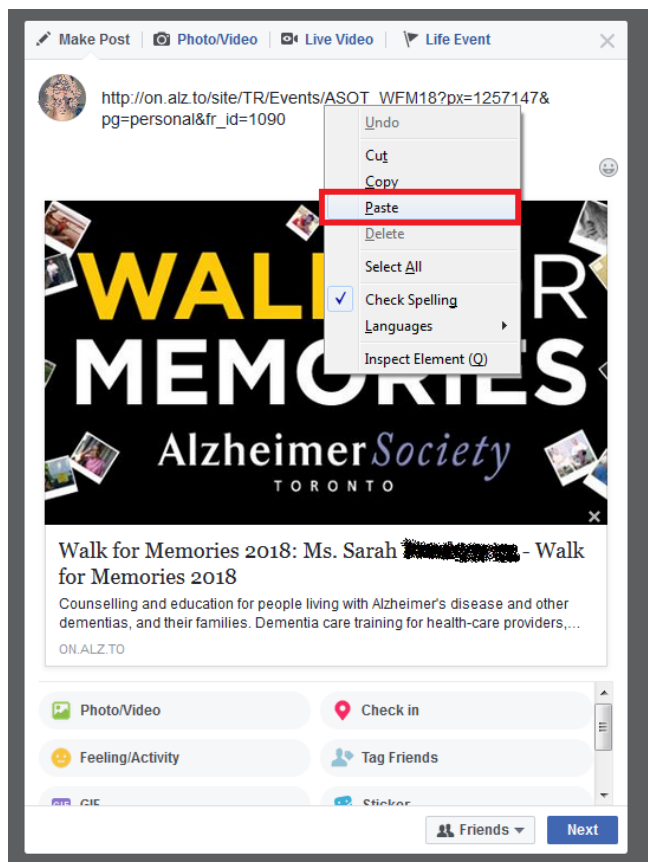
Make Post | Photo/Video | Live Video | Life Event

http://on.alz.to/site/TR/Events/ASOT_WFM18?px=1257147&pg=personal&fr_id=1090

Undo
Cut
Copy
Paste
Delete
Select All
✓ Check Spelling
Languages
Inspect Element (Q)

WALK FOR MEMORIES
AlzheimerSociety
TORONTO

Walk for Memories 2018: Ms. Sarah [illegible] - Walk for Memories 2018

Counselling and education for people living with Alzheimer's disease and other dementias, and their families. Dementia care training for health-care providers,...

ON.ALZ.TO

Photo/Video
Check in
Feeling/Activity
Tag Friends
GIF
Sticker

Friends
Next